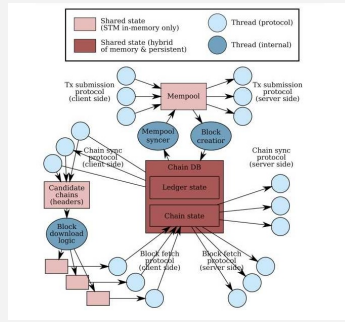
Shared state (STM in-memory only)
Shared state (hybrid of memory & persistent)
Thread (protocol)
Thread (internal)

Tx submission protocol (client side)
Mempool
Tx submission protocol (server side)
Mempool syncer
Block creator
Chain sync protocol (client side)
Chain DB
Chain sync protocol (server side)
Candidate chains (headers)
Ledger state
Block download logic
Chain state
Block fetch protocol (client side)
Block fetch protocol (server side)